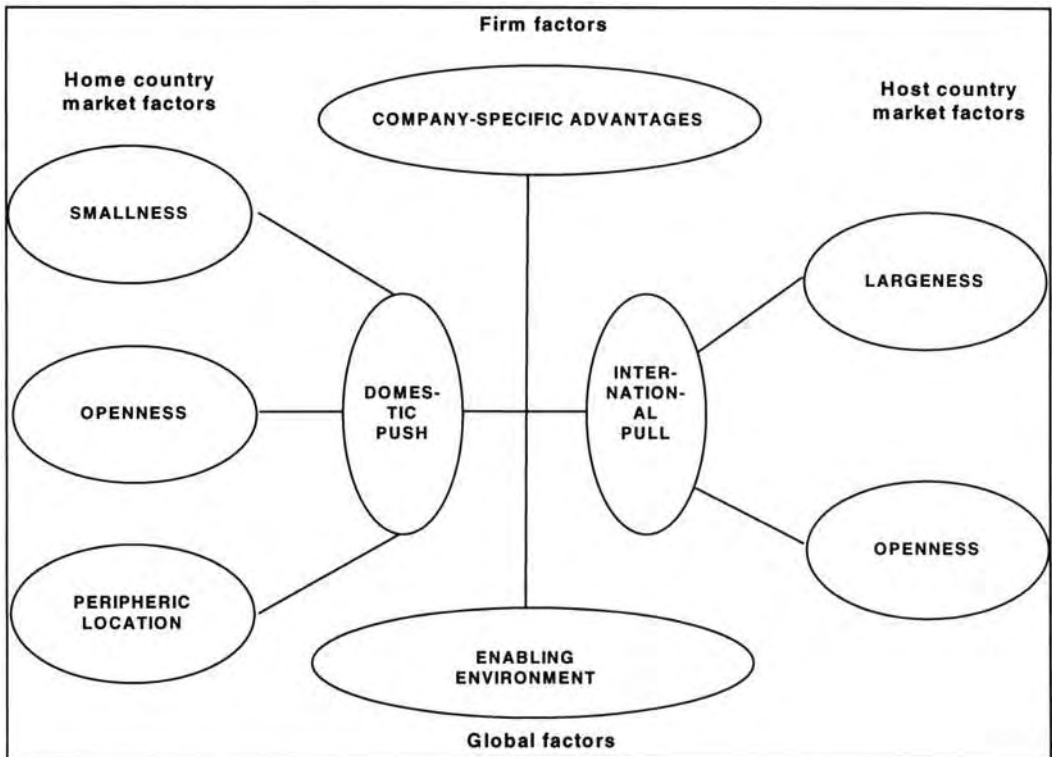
Firm factors

Home country market factors

COMPANY-SPECIFIC ADVANTAGES

Host country market factors

SMALLNESS

LARGENESS

OPENNESS

DOMESTIC PUSH

INTERNATIONAL PULL

OPENNESS

PERIPHERIC LOCATION

ENABLING ENVIRONMENT

Global factors